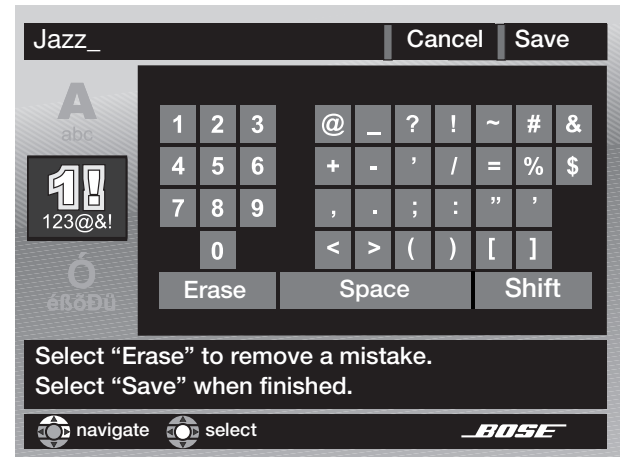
Jazz_

Cancel Save

A
abc

1!
123@&!

Ó
éßÕĐÜ

| 1 | 2 | 3 |
|---|---|---|
| 4 | 5 | 6 |
| 7 | 8 | 9 |
|  | 0 |  |

| @ | _ | ? | ! | ~ | # | & |
|---|---|---|---|---|---|---|
| + | - | ’ | / | = | % | $ |
| , | . | ; | : | ” | ’ |  |
| < | > | ( | ) | [ | ] |  |

Erase Space Shift

Select “Erase” to remove a mistake.
Select “Save” when finished.

navigate select BOSE